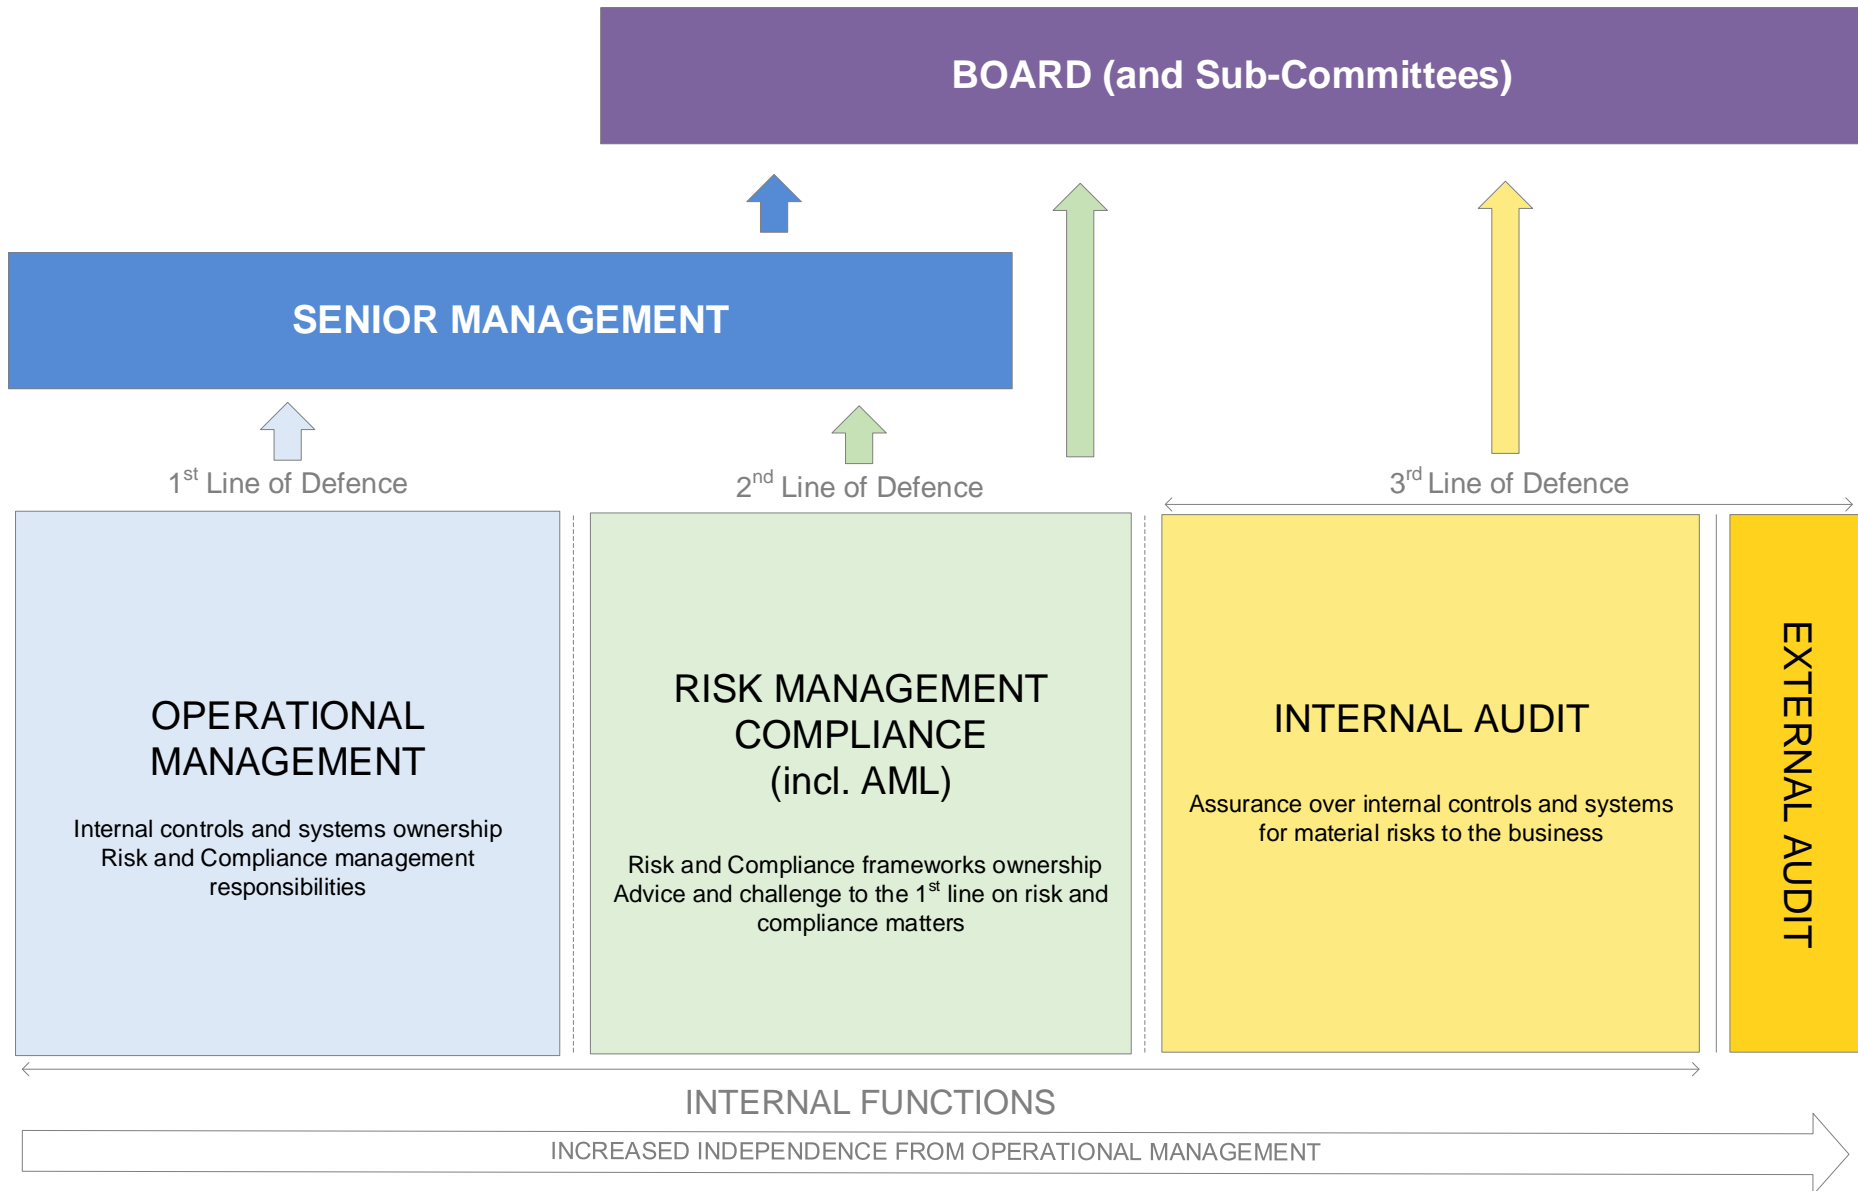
BOARD (and Sub-Committees)

SENIOR MANAGEMENT

$1^{st}$ Line of Defence

$2^{nd}$ Line of Defence

$3^{rd}$ Line of Defence

OPERATIONAL MANAGEMENT

Internal controls and systems ownership
Risk and Compliance management responsibilities

RISK MANAGEMENT
COMPLIANCE
(incl. AML)

Risk and Compliance frameworks ownership
Advice and challenge to the $1^{st}$ line on risk and compliance matters

INTERNAL AUDIT

Assurance over internal controls and systems for material risks to the business

EXTERNAL AUDIT

INTERNAL FUNCTIONS

INCREASED INDEPENDENCE FROM OPERATIONAL MANAGEMENT